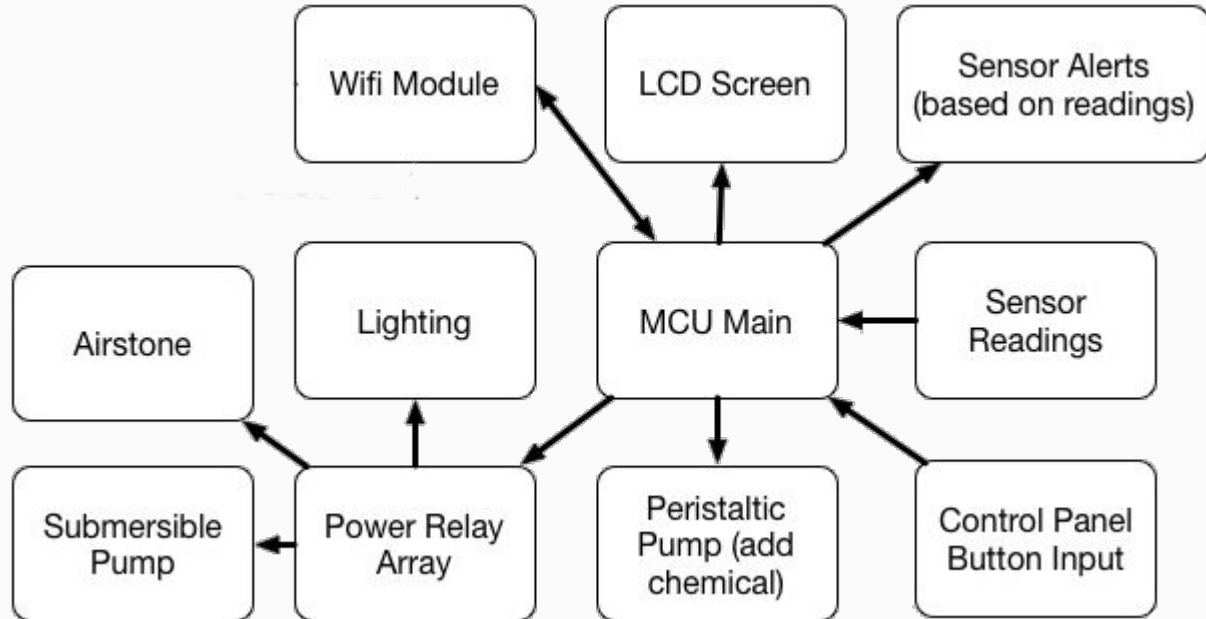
Wifi Module

LCD Screen

Sensor Alerts (based on readings)

Airstone

Lighting

MCU Main

Sensor Readings

Submersible Pump

Power Relay Array

Peristaltic Pump (add chemical)

Control Panel Button Input